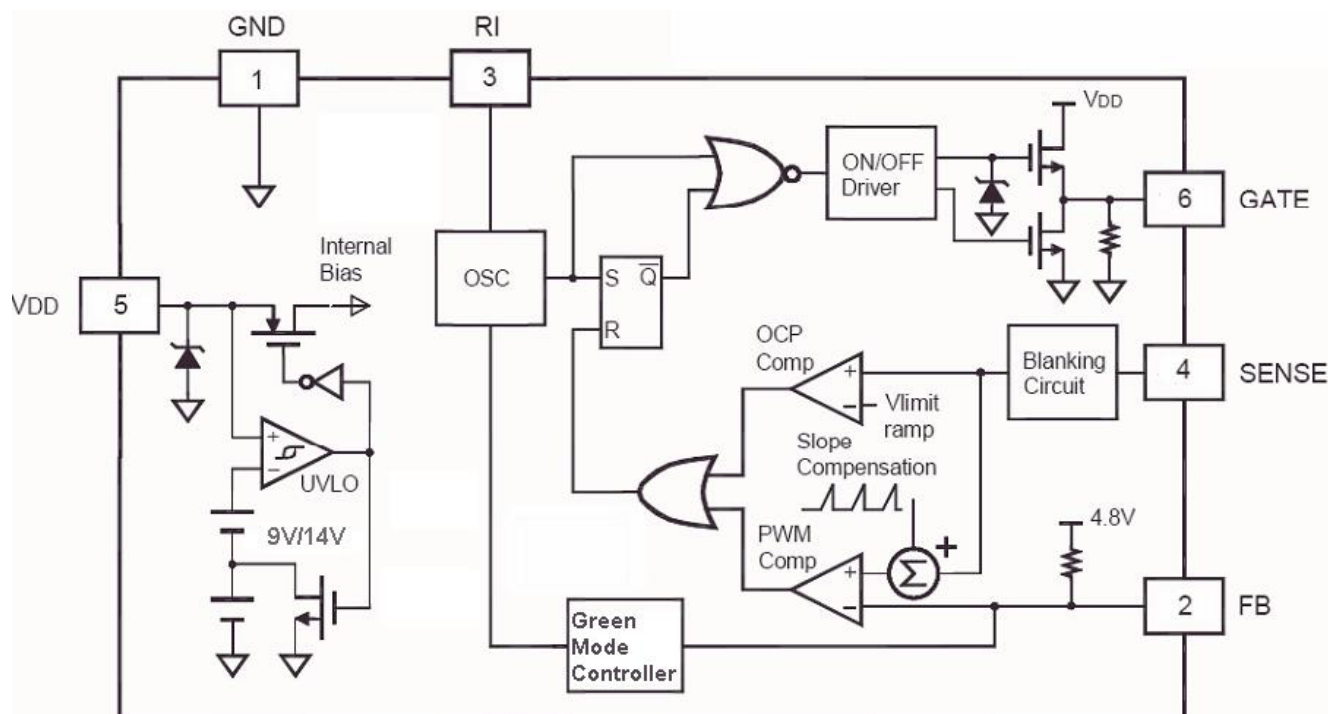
GND
1
RI
3
VDD
ON/OFF Driver
6
GATE
Internal Bias
OSC
S
$\overline{Q}$
R
VDD
5
+
−
UVLO
9V/14V
OCP Comp
+
−
Vlimit ramp
Blanking Circuit
4
SENSE
Slope Compensation
PWM Comp
+
−
+
4.8V
2
FB
Green Mode Controller